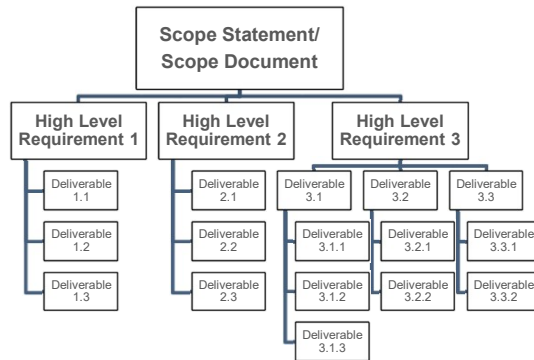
Scope Statement/
Scope Document

High Level
Requirement 1

Deliverable
1.1

Deliverable
1.2

Deliverable
1.3

High Level
Requirement 2

Deliverable
2.1

Deliverable
2.2

Deliverable
2.3

High Level
Requirement 3

Deliverable
3.1

Deliverable
3.1.1

Deliverable
3.1.2

Deliverable
3.1.3

Deliverable
3.2

Deliverable
3.2.1

Deliverable
3.2.2

Deliverable
3.3

Deliverable
3.3.1

Deliverable
3.3.2